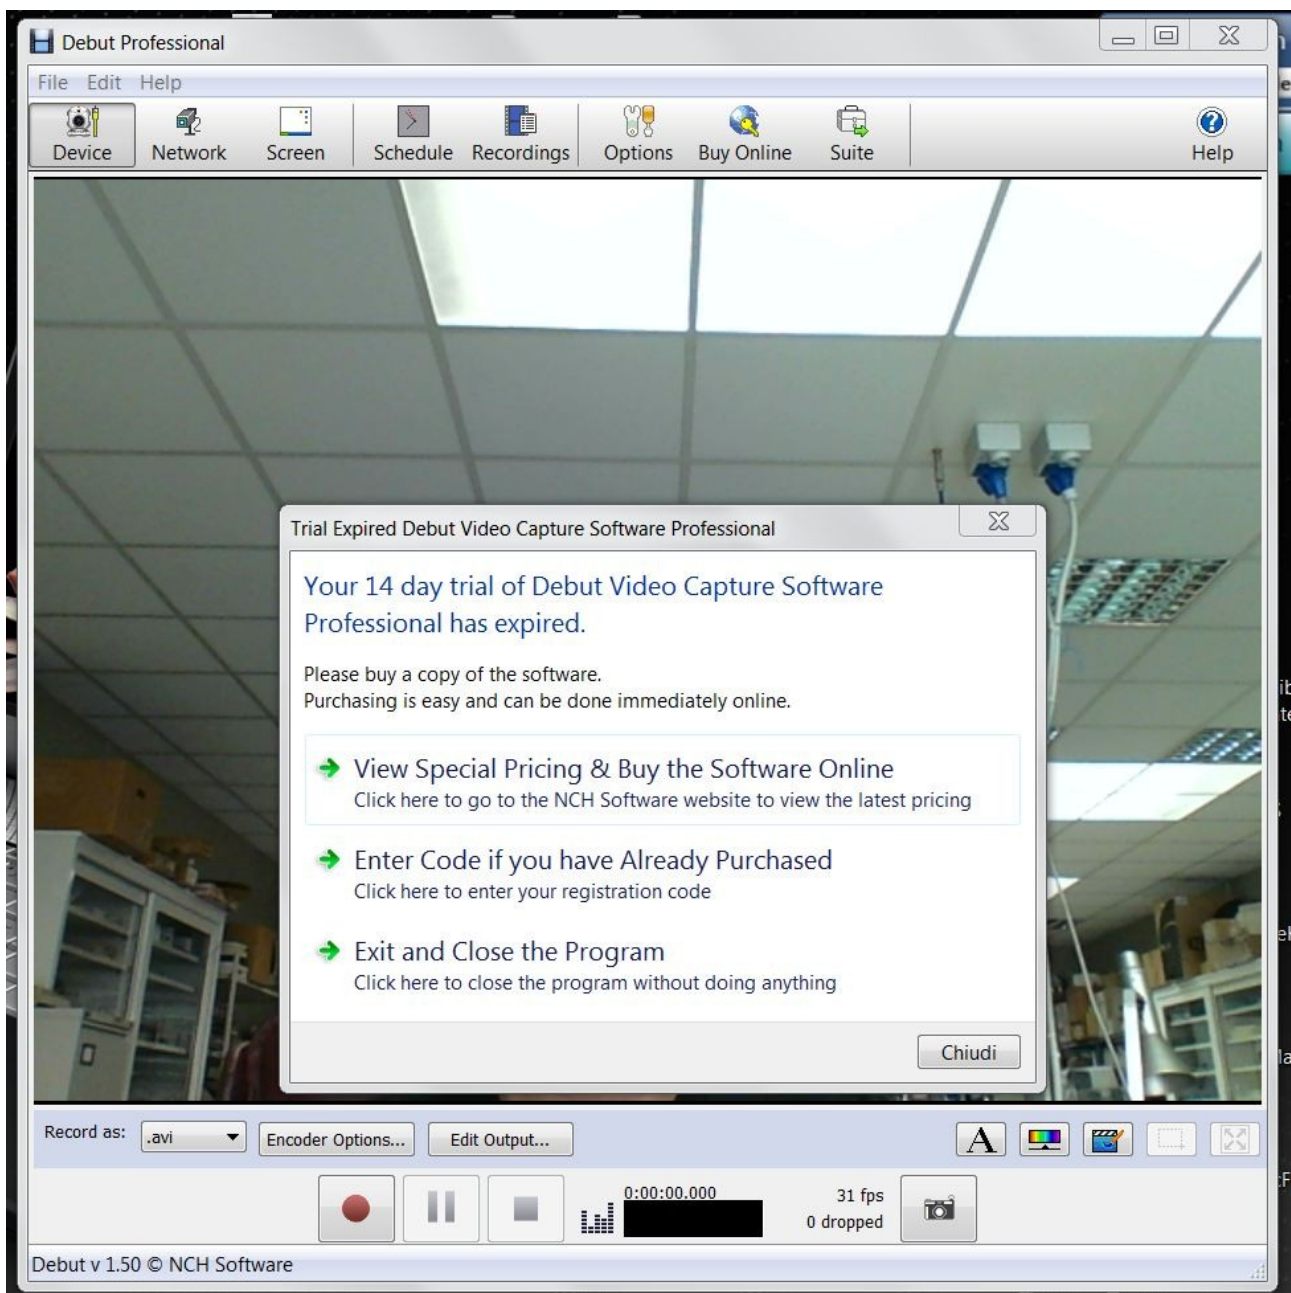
Debut Professional

File Edit Help

Device Network Screen Schedule Recordings Options Buy Online Suite Help

Trial Expired Debut Video Capture Software Professional

Your 14 day trial of Debut Video Capture Software Professional has expired.

Please buy a copy of the software.
Purchasing is easy and can be done immediately online.

View Special Pricing & Buy the Software Online
Click here to go to the NCH Software website to view the latest pricing

Enter Code if you have Already Purchased
Click here to enter your registration code

Exit and Close the Program
Click here to close the program without doing anything

Chiudi

Record as: .avi Encoder Options... Edit Output...

A

0:00:00.000

31 fps
0 dropped

Debut v 1.50 © NCH Software